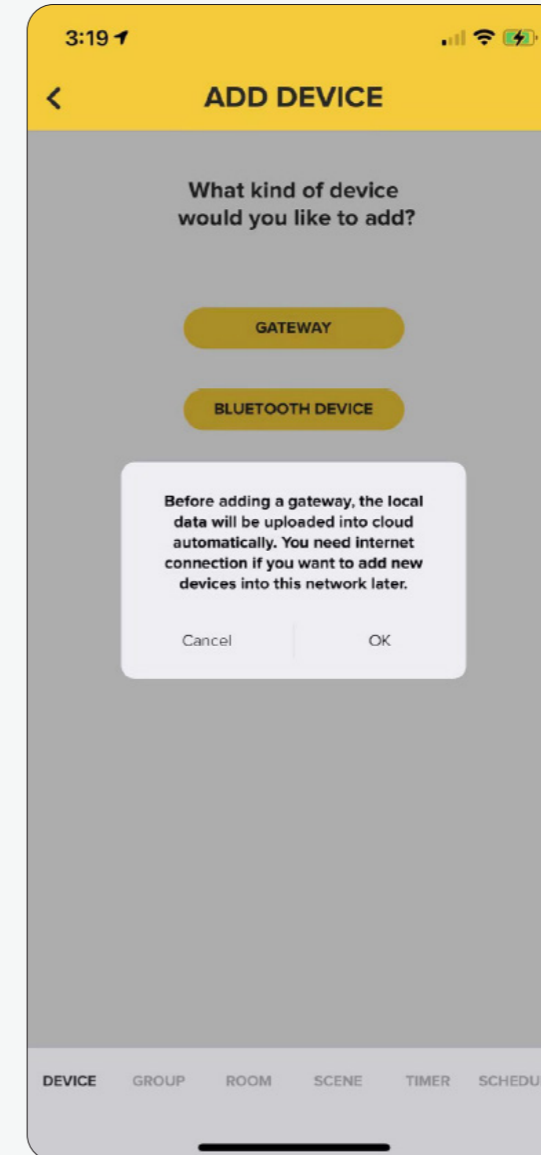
3:19

ADD DEVICE

What kind of device would you like to add?

GATEWAY

BLUETOOTH DEVICE

Before adding a gateway, the local data will be uploaded into cloud automatically. You need internet connection if you want to add new devices into this network later.

Cancel

OK

DEVICE GROUP ROOM SCENE TIMER SCHEDU